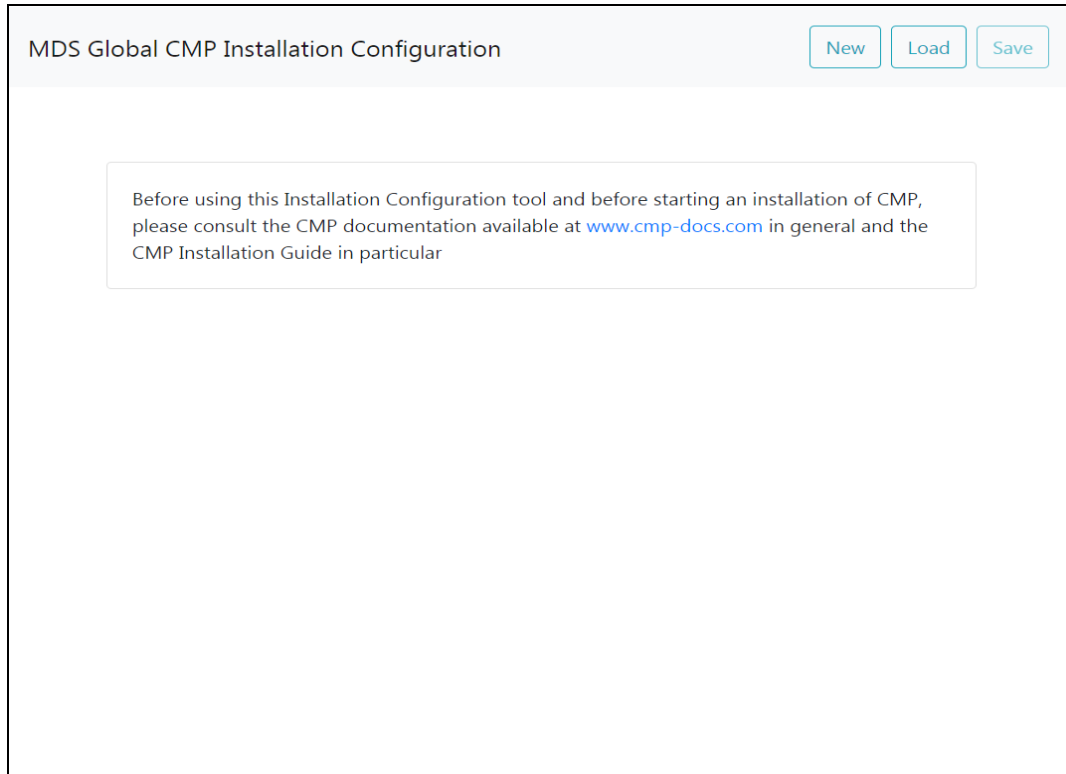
MDS Global CMP Installation Configuration

New Load Save

Before using this Installation Configuration tool and before starting an installation of CMP, please consult the CMP documentation available at www.cmp-docs.com in general and the CMP Installation Guide in particular